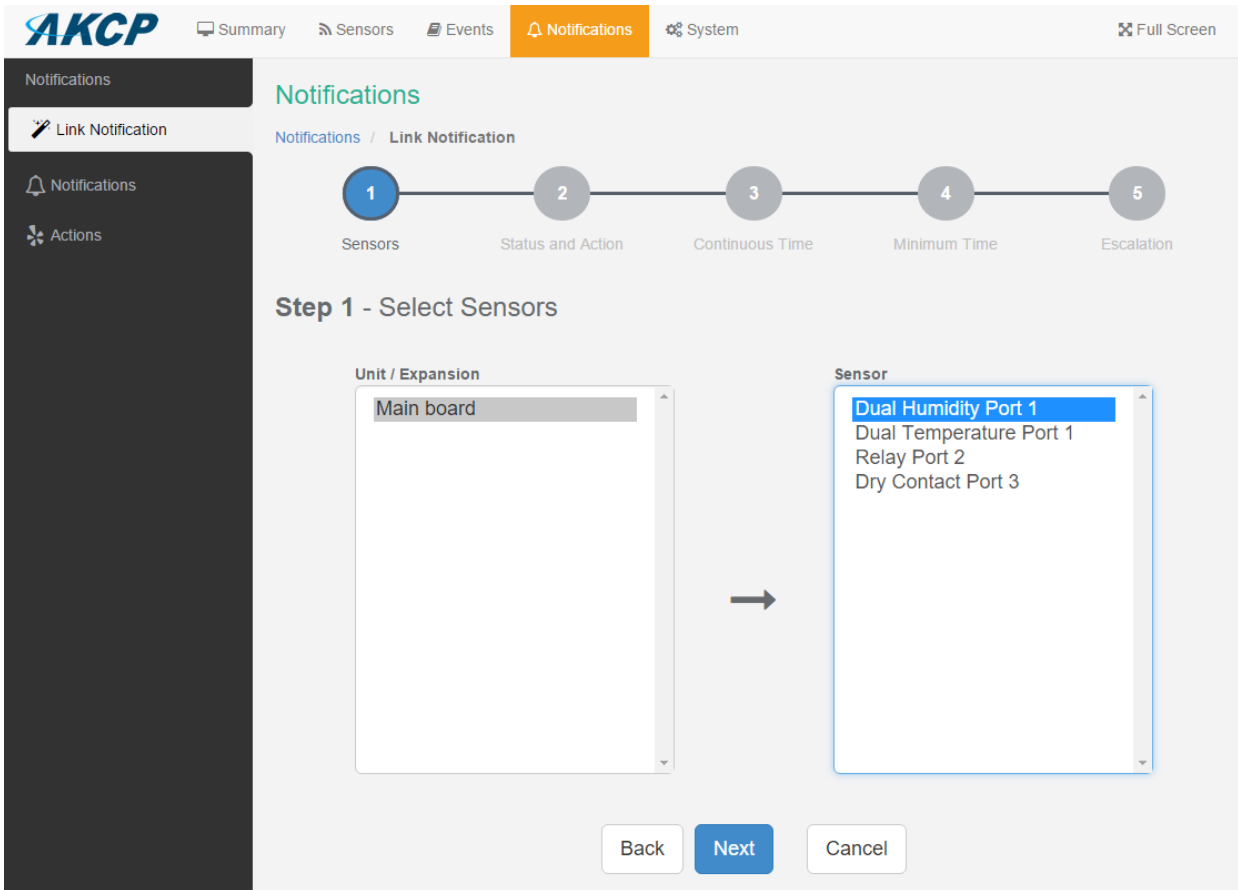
AKCP Summary Sensors Events Notifications System Full Screen

Notifications
Link Notification
Notifications
Actions

Notifications

Notifications / Link Notification

1 Sensors
2 Status and Action
3 Continuous Time
4 Minimum Time
5 Escalation

Step 1 - Select Sensors

Unit / Expansion
Main board

Sensor
Dual Humidity Port 1
Dual Temperature Port 1
Relay Port 2
Dry Contact Port 3

Back Next Cancel